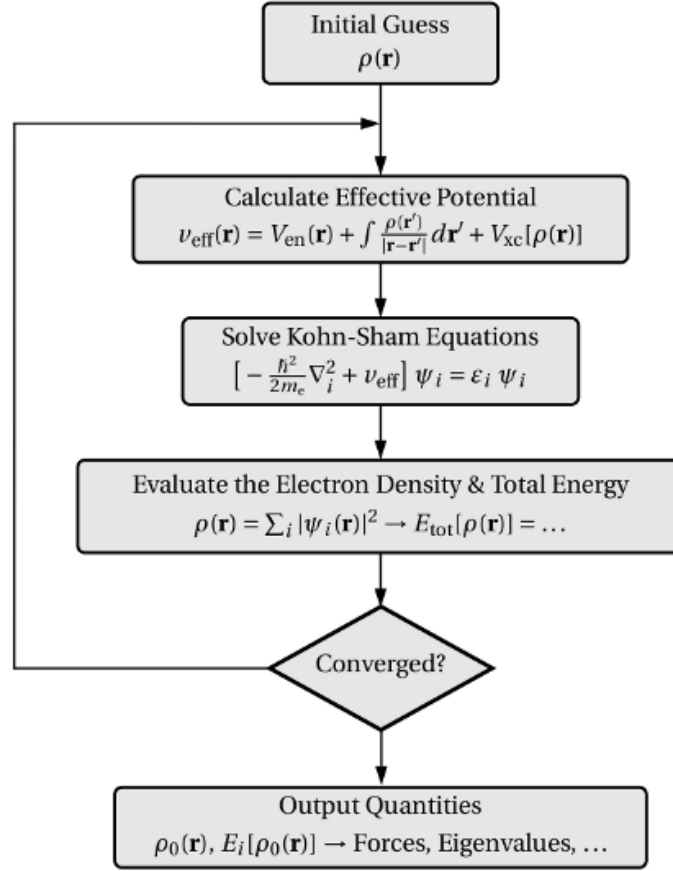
Initial Guess
$\rho(\mathbf{r})$

Calculate Effective Potential
$v_{\text{eff}}(\mathbf{r}) = V_{\text{en}}(\mathbf{r}) + \int \frac{\rho(\mathbf{r}')}{|\mathbf{r}-\mathbf{r}'|} d\mathbf{r}' + V_{\text{xc}}[\rho(\mathbf{r})]$

Solve Kohn-Sham Equations
$\left[ -\frac{\hbar^2}{2m_e} \nabla_i^2 + v_{\text{eff}} \right] \psi_i = \varepsilon_i \psi_i$

Evaluate the Electron Density & Total Energy
$\rho(\mathbf{r}) = \sum_i |\psi_i(\mathbf{r})|^2 \rightarrow E_{\text{tot}}[\rho(\mathbf{r})] = \ldots$

Converged?

Output Quantities
$\rho_0(\mathbf{r})$, $E_i[\rho_0(\mathbf{r})] \rightarrow$ Forces, Eigenvalues, …